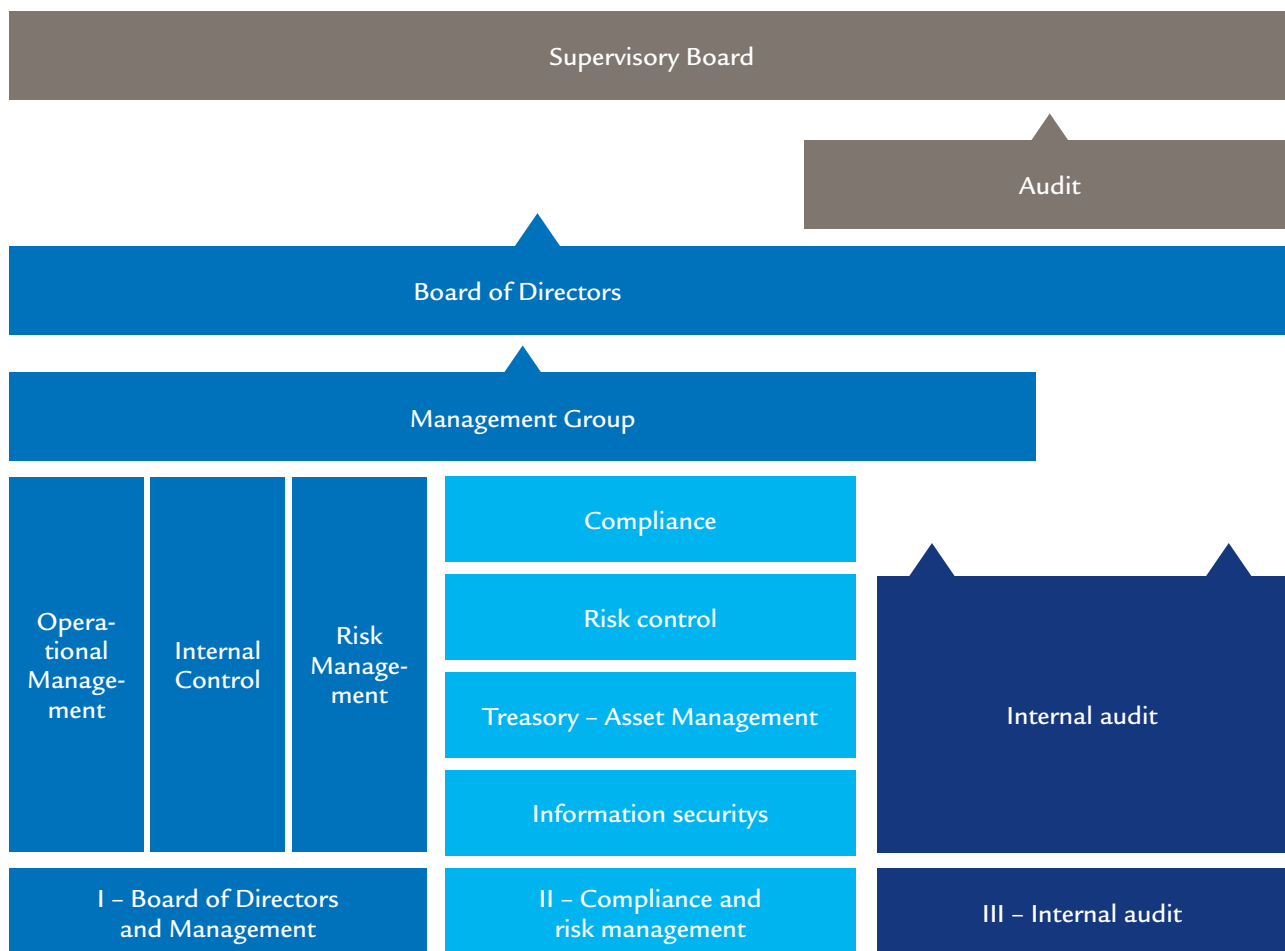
Supervisory Board

Audit

Board of Directors

Management Group

Operational Management

Internal Control

Risk Management

Compliance

Risk control

Treasory – Asset Management

Information securitys

Internal audit

I – Board of Directors and Management

II – Compliance and risk management

III – Internal audit